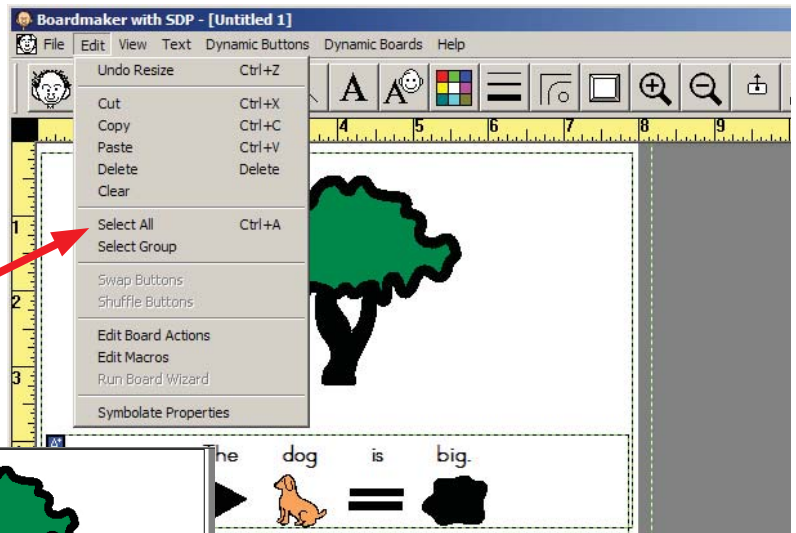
Boardmaker with SDP - [Untitled 1]

File Edit View Text Dynamic Buttons Dynamic Boards Help

| | |
|---|---|
| Undo Resize | Ctrl+Z |
| Cut | Ctrl+X |
| Copy | Ctrl+C |
| Paste | Ctrl+V |
| Delete | Delete |
| Clear | |
| Select All | Ctrl+A |
| Select Group | |
| Swap Buttons | |
| Shuffle Buttons | |
| Edit Board Actions | |
| Edit Macros | |
| Run Board Wizard | |
| Symbolate Properties | |

4 5 6 7 8 9

1

2

3

The dog is big.